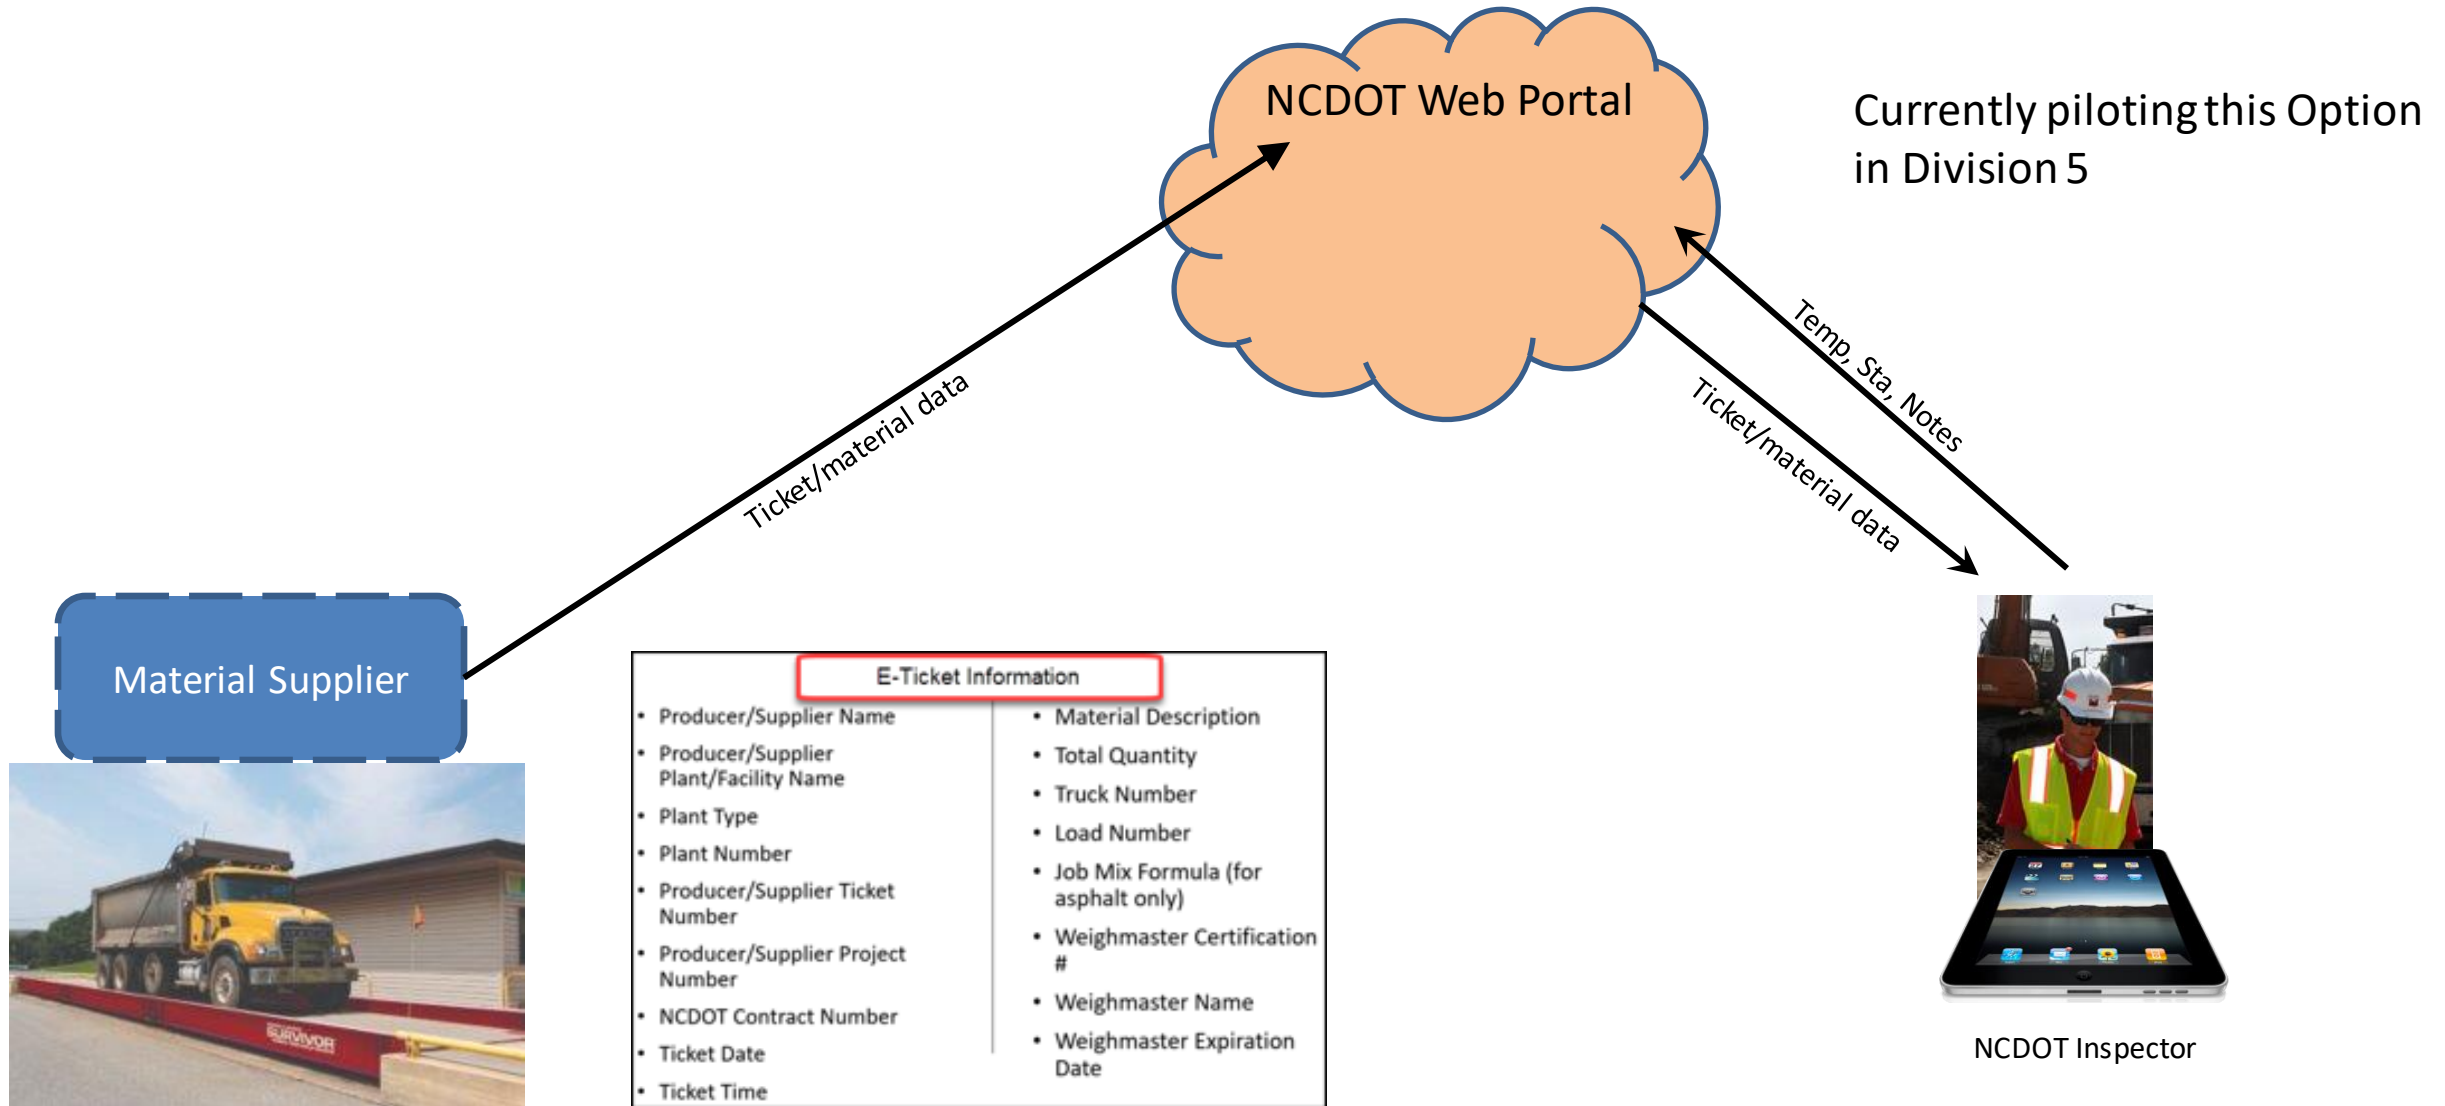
NCDOT Web Portal

Currently piloting this Option in Division 5

Ticket/material data

Temp, Sta, Notes

Ticket/material data

Material Supplier

E-Ticket Information

- Producer/Supplier Name
- Producer/Supplier Plant/Facility Name
- Plant Type
- Plant Number
- Producer/Supplier Ticket Number
- Producer/Supplier Project Number
- NCDOT Contract Number
- Ticket Date
- Ticket Time

- Material Description
- Total Quantity
- Truck Number
- Load Number
- Job Mix Formula (for asphalt only)
- Weighmaster Certification #
- Weighmaster Name
- Weighmaster Expiration Date

SURVIVOR

NCDOT Inspector